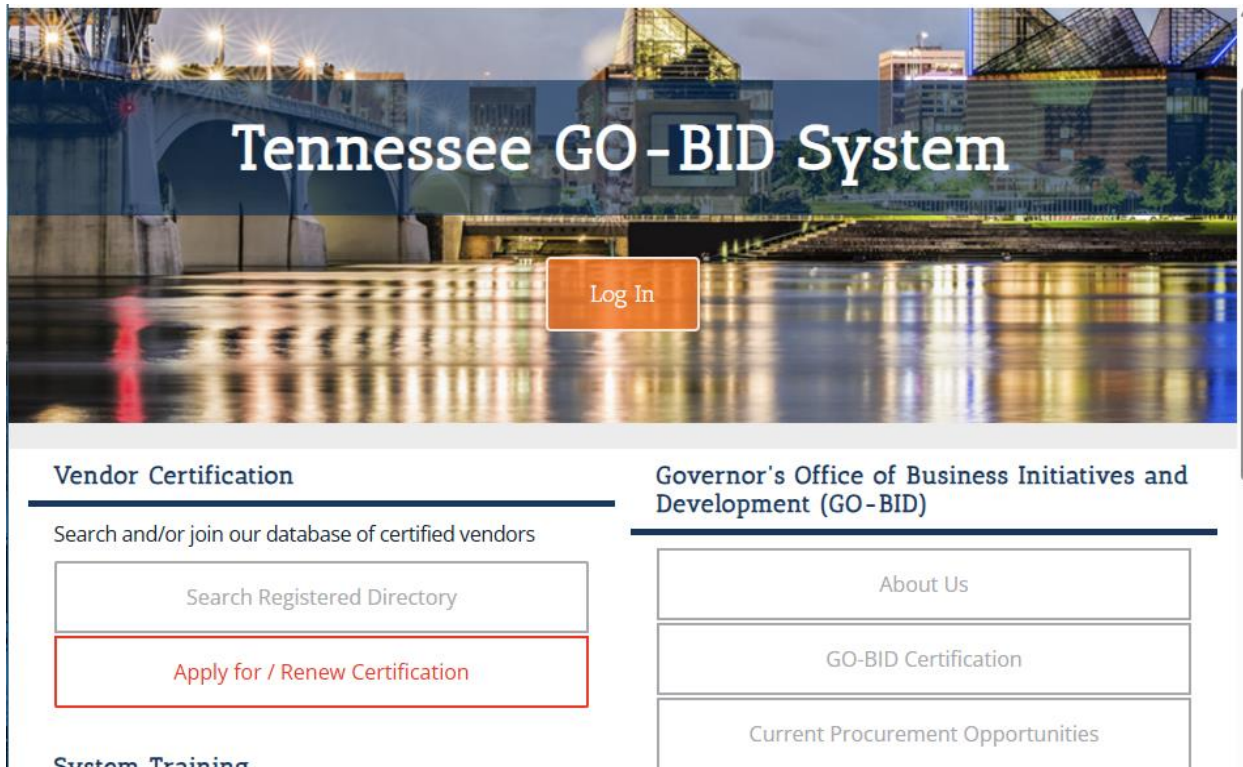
Tennessee GO-BID System

Log In

Vendor Certification

Search and/or join our database of certified vendors

Search Registered Directory

Apply for / Renew Certification

System Training

Governor's Office of Business Initiatives and Development (GO-BID)

About Us

GO-BID Certification

Current Procurement Opportunities